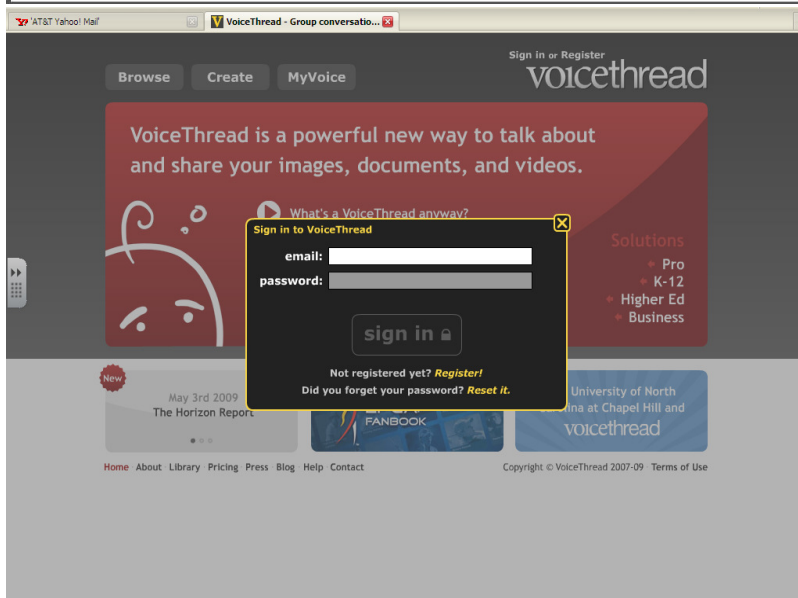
'AT&T Yahoo! Mail'

VoiceThread - Group conversatio...

Browse Create MyVoice

Sign in or Register

voicethread

VoiceThread is a powerful new way to talk about and share your images, documents, and videos.

What's a VoiceThread anyway?

Solutions

Pro

K-12

Higher Ed

Business

Sign in to VoiceThread

email:

password:

sign in

Not registered yet? Register!

Did you forget your password? Reset it.

New

May 3rd 2009

The Horizon Report

FANBOOK

University of North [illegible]lina at Chapel Hill and

voicethread

Home About Library Pricing Press Blog Help Contact

Copyright © VoiceThread 2007-09 · Terms of Use